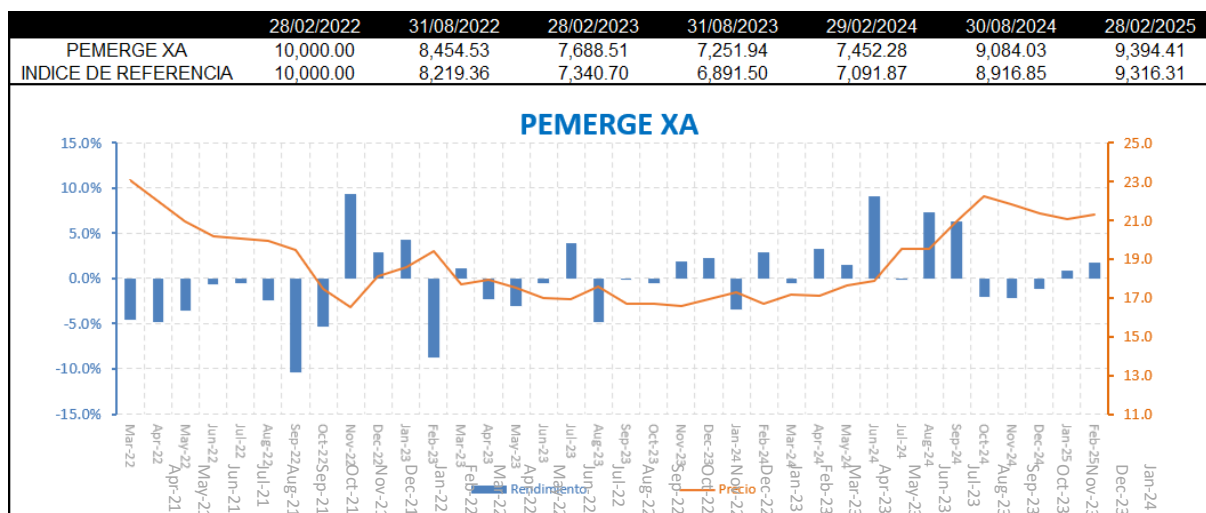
| | 28/02/2022 | 31/08/2022 | 28/02/2023 | 31/08/2023 | 29/02/2024 | 30/08/2024 | 28/02/2025 |
|---|---|---|---|---|---|---|---|
| PEMERGE XA | 10,000.00 | 8,454.53 | 7,688.51 | 7,251.94 | 7,452.28 | 9,084.03 | 9,394.41 |
| INDICE DE REFERENCIA | 10,000.00 | 8,219.36 | 7,340.70 | 6,891.50 | 7,091.87 | 8,916.85 | 9,316.31 |

PEMERGE XA

15.0%
10.0%
5.0%
0.0%
-5.0%
-10.0%
-15.0%

25.0
23.0
21.0
19.0
17.0
15.0
13.0
11.0

Mar-22 Apr-22 May-22 Jun-22 Jul-22 Aug-22 Sep-22 Oct-22 Nov-22 Dec-22 Jan-23 Feb-23 Mar-23 Apr-23 May-23 Jun-23 Jul-23 Aug-23 Sep-23 Oct-23 Nov-23 Dec-23 Jan-24 Feb-24 Mar-24 Apr-24 May-24 Jun-24 Jul-24 Aug-24 Sep-24 Oct-24 Nov-24 Dec-24 Jan-25 Feb-25

Apr-21 May-21 Jun-21 Jul-21 Aug-21 Sep-21 Oct-21 Nov-21 Dec-21 Jan-22 Feb-22 Mar-22 Apr-22 May-22 Jun-22 Jul-22 Aug-22 Sep-22 Oct-22 Nov-22 Dec-22 Jan-23 Feb-23 Mar-23 Apr-23 May-23 Jun-23 Jul-23 Aug-23 Sep-23 Oct-23 Nov-23 Dec-23 Jan-24

Rendimiento Precio